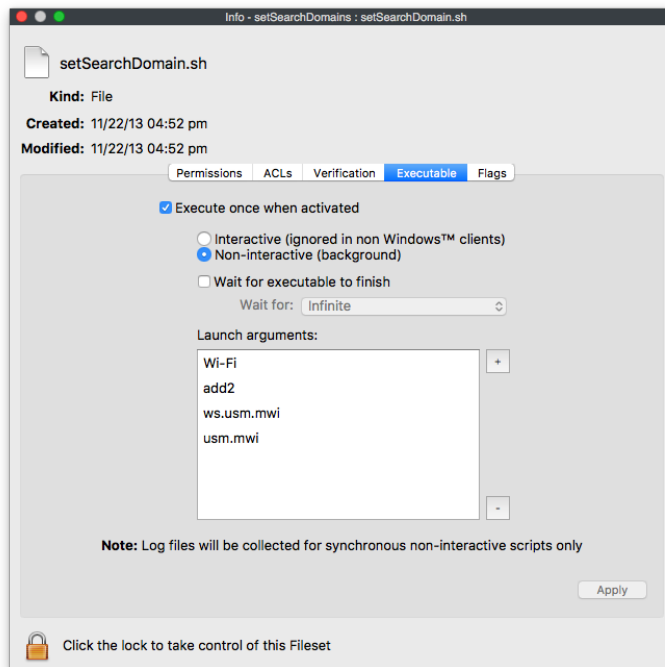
Info - setSearchDomains : setSearchDomain.sh

setSearchDomain.sh

Kind: File

Created: 11/22/13 04:52 pm

Modified: 11/22/13 04:52 pm

Permissions ACLs Verification Executable Flags

Execute once when activated

Interactive (ignored in non Windows™ clients)
Non-interactive (background)

Wait for executable to finish

Wait for: Infinite

Launch arguments:

Wi-Fi
add2
ws.usm.mwi
usm.mwi

+

-

Note: Log files will be collected for synchronous non-interactive scripts only

Apply

Click the lock to take control of this Fileset